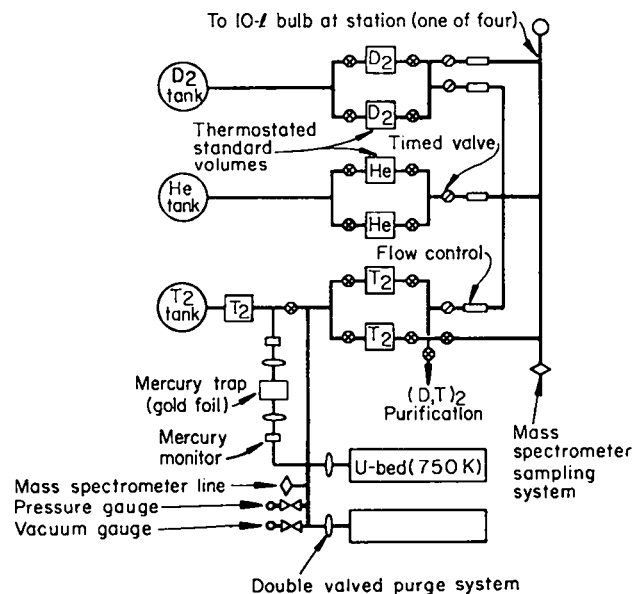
To 10-ℓ bulb at station (one of four)

D2 tank

D2

D2

Thermostated standard volumes

Timed valve

He tank

He

He

Flow control

T2 tank

T2

T2

T2

Mercury trap (gold foil)

Mercury monitor

(D,T)2 Purification

Mass spectrometer sampling system

U-bed (750 K)

Mass spectrometer line

Pressure gauge

Vacuum gauge

Double valved purge system